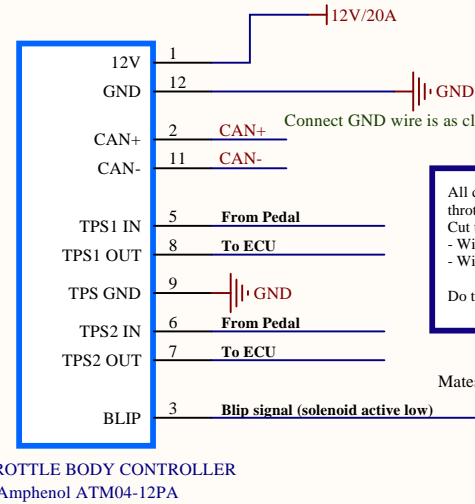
12V/20A

1
12V

12
GND

GND

Connect GND wire is as cl

2
CAN+
CAN+

11
CAN-
CAN-

All c
throt
Cut t
- Wi
- Wi

Do t

5
TPS1 IN
From Pedal

8
TPS1 OUT
To ECU

9
TPS GND
GND

6
TPS2 IN
From Pedal

7
TPS2 OUT
To ECU

Mate

3
BLIP
Blip signal (solenoid active low)

ROTTLE BODY CONTROLLER
Amphenol ATM04-12PA